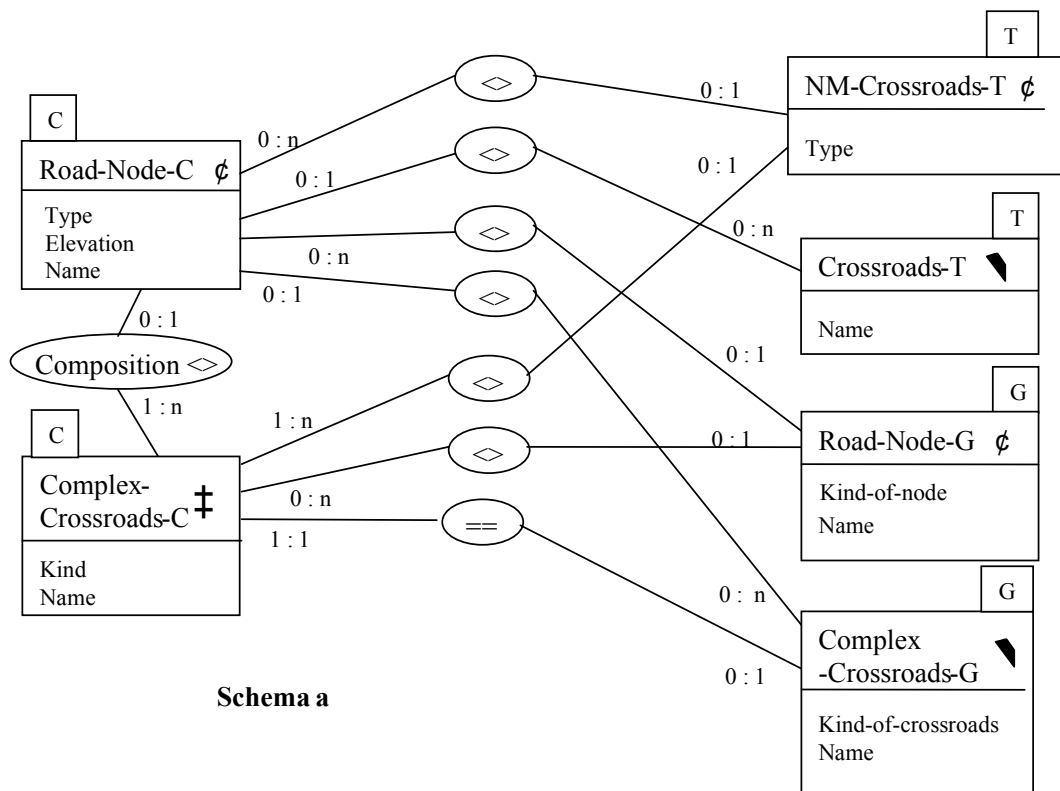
C

Road-Node-C ¢

Type
Elevation
Name

0 : n

0 : 1

0 : n

0 : 1

0 : 1

Composition <>

1 : n

C

Complex-Crossroads-C ‡

Kind
Name

1 : n

0 : n

1 : 1

<>

<>

<>

<>

<>

<>

==

T

NM-Crossroads-T ¢

Type

0 : 1

0 : 1

0 : n

T

Crossroads-T

Name

0 : 1

G

Road-Node-G ¢

Kind-of-node
Name

0 : 1

0 : n

G

Complex-Crossroads-G

Kind-of-crossroads
Name

0 : 1

Schema a